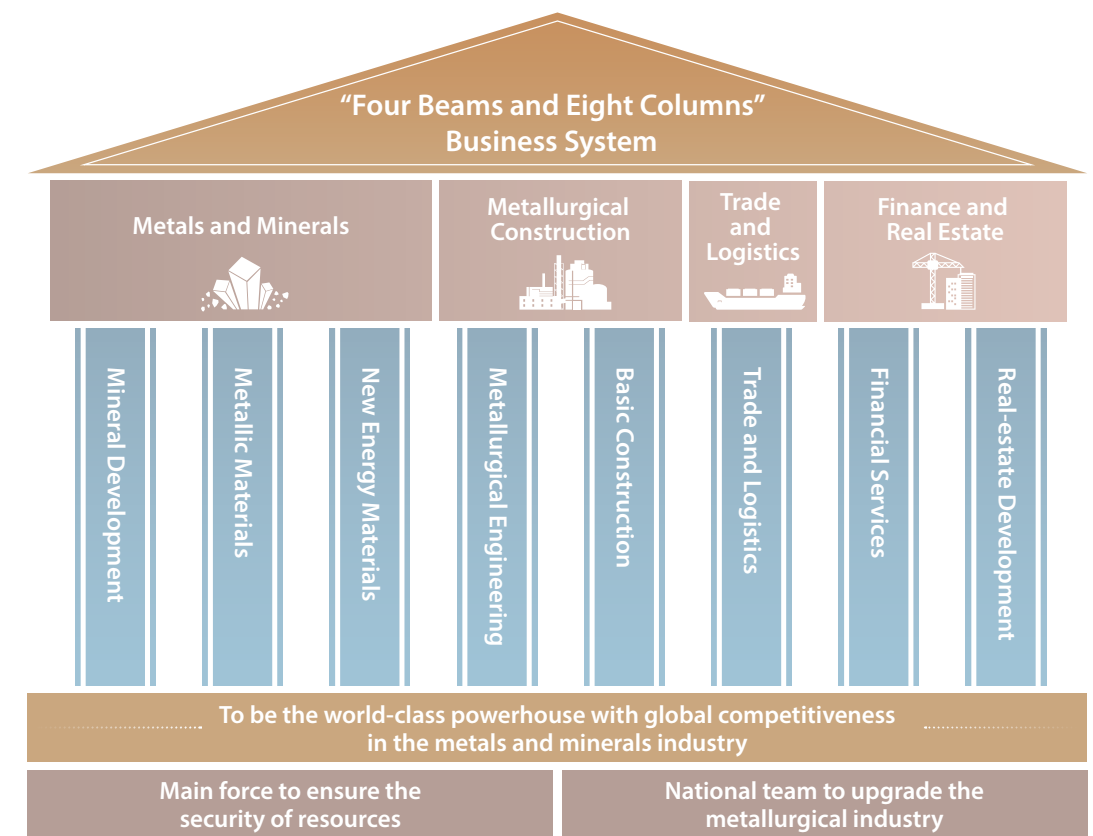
"Four Beams and Eight Columns"
Business System

Metals and Minerals

Metallurgical Construction

Trade and Logistics

Finance and Real Estate

Mineral Development

Metallic Materials

New Energy Materials

Metallurgical Engineering

Basic Construction

Trade and Logistics

Financial Services

Real-estate Development

To be the world-class powerhouse with global competitiveness in the metals and minerals industry

Main force to ensure the security of resources

National team to upgrade the metallurgical industry